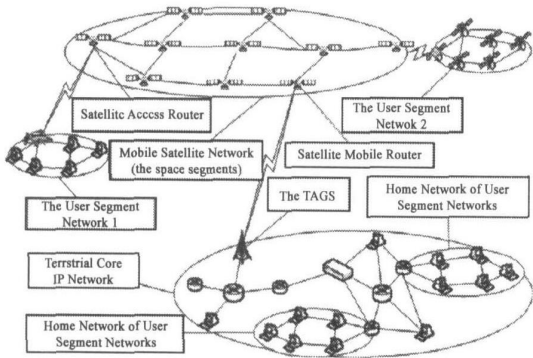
Satellite Acccss Router

The User Segment Netwok 2

Mobile Satellite Network (the space segments)

Satellite Mobile Router

The User Segment Network 1

The TAGS

Home Network of User Segment Networks

Terrstrial Core IP Network

Home Network of User Segment Networks